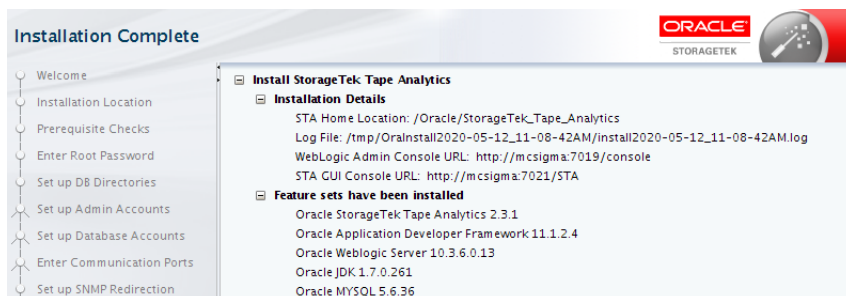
Installation Complete

ORACLE
STORAGETEK

Welcome
Installation Location
Prerequisite Checks
Enter Root Password
Set up DB Directories
Set up Admin Accounts
Set up Database Accounts
Enter Communication Ports
Set up SNMP Redirection

Install StorageTek Tape Analytics
Installation Details
STA Home Location: /Oracle/StorageTek_Tape_Analytics
Log File: /tmp/OraInstall2020-05-12_11-08-42AM/install2020-05-12_11-08-42AM.log
WebLogic Admin Console URL: http://mcsigma:7019/console
STA GUI Console URL: http://mcsigma:7021/STA
Feature sets have been installed
Oracle StorageTek Tape Analytics 2.3.1
Oracle Application Developer Framework 11.1.2.4
Oracle Weblogic Server 10.3.6.0.13
Oracle JDK 1.7.0.261
Oracle MYSQL 5.6.36